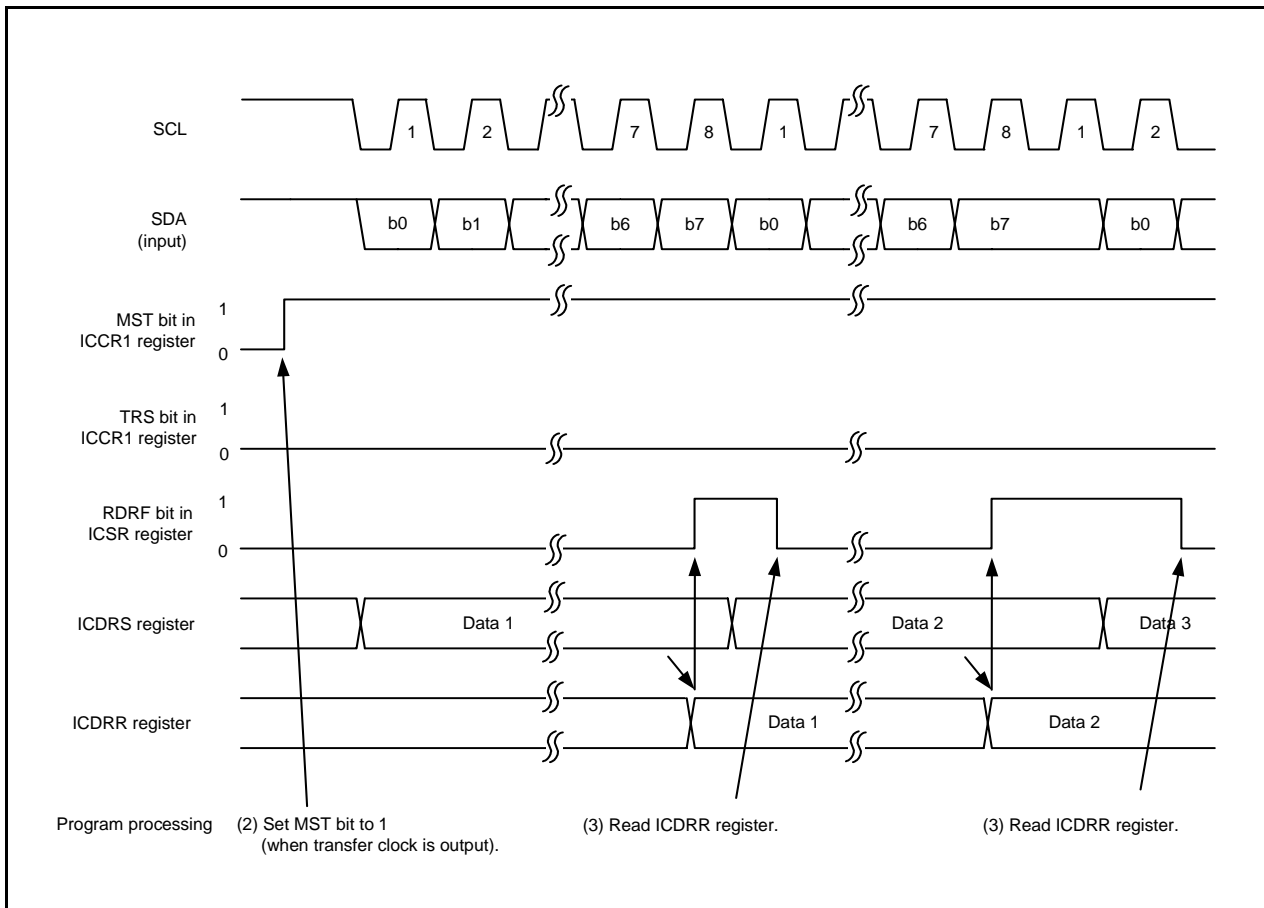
SCL

1 2 7 8 1 7 8 1 2

SDA
(input)

b0 b1 b6 b7 b0 b6 b7 b0

MST bit in
ICCR1 register

1
0

TRS bit in
ICCR1 register

1
0

RDRF bit in
ICSR register

1
0

ICDRS register

Data 1 Data 2 Data 3

ICDRR register

Data 1 Data 2

Program processing

(2) Set MST bit to 1
(when transfer clock is output).

(3) Read ICDRR register.

(3) Read ICDRR register.